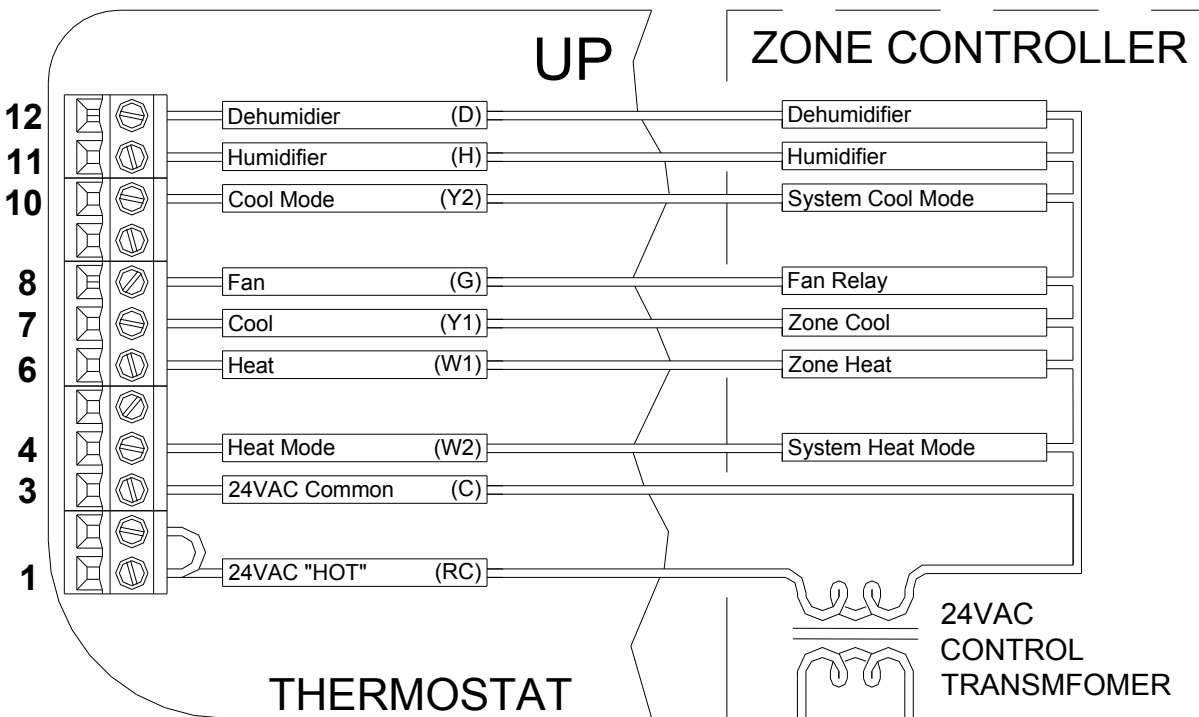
UP

ZONE CONTROLLER

12 Dehumidier (D) Dehumidifier
11 Humidifier (H) Humidifier
10 Cool Mode (Y2) System Cool Mode
8 Fan (G) Fan Relay
7 Cool (Y1) Zone Cool
6 Heat (W1) Zone Heat
4 Heat Mode (W2) System Heat Mode
3 24VAC Common (C)
1 24VAC "HOT" (RC)

24VAC
CONTROL
TRANSMFOMER

THERMOSTAT